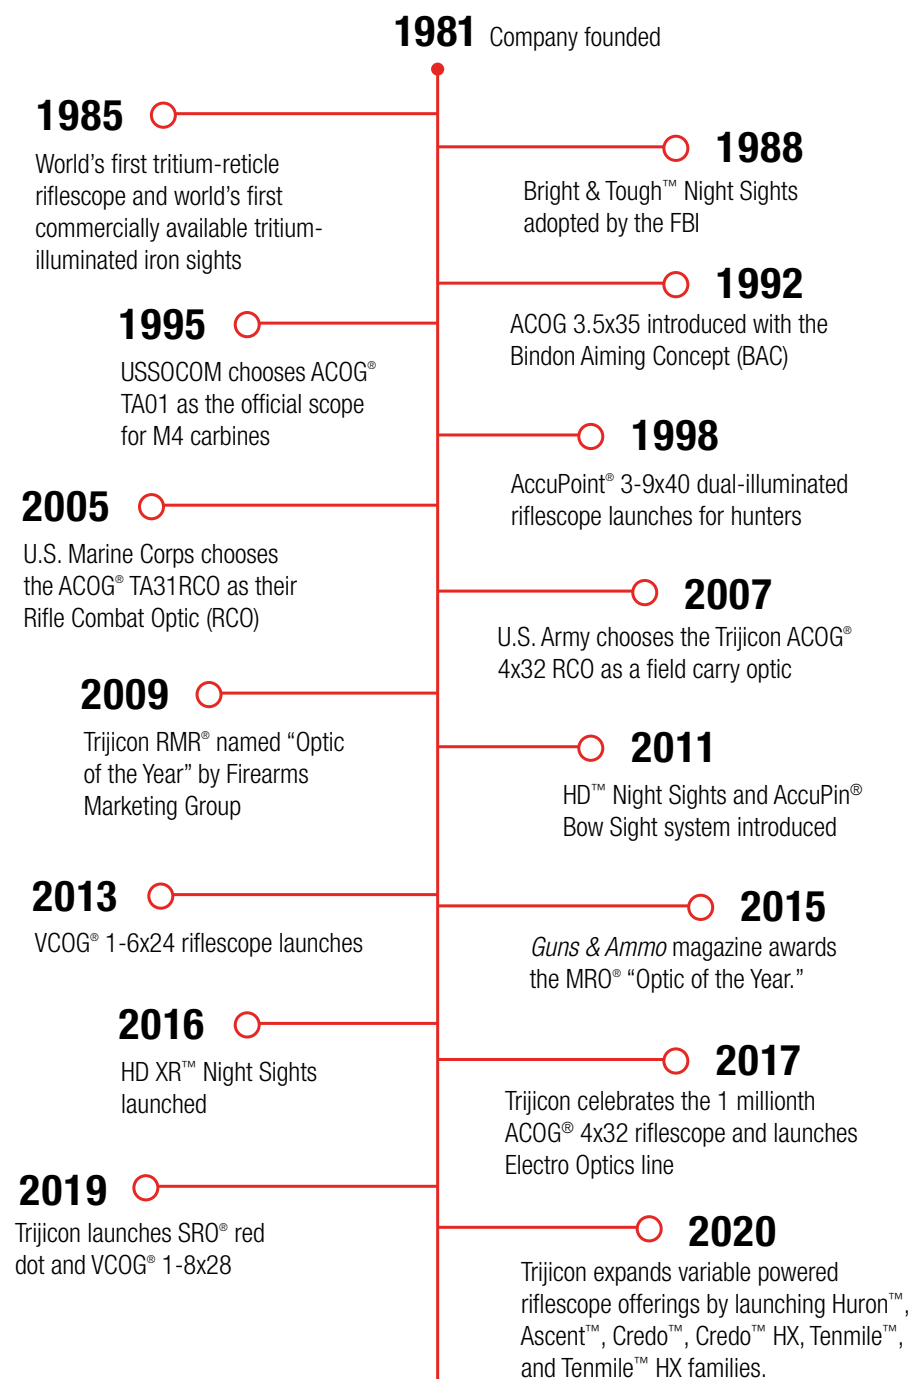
1981 Company founded

1985
World's first tritium-reticle riflescope and world's first commercially available tritium-illuminated iron sights

1988
Bright & Tough™ Night Sights adopted by the FBI

1992
ACOG 3.5x35 introduced with the Bindon Aiming Concept (BAC)

1995
USSOCOM chooses ACOG® TA01 as the official scope for M4 carbines

1998
AccuPoint® 3-9x40 dual-illuminated riflescope launches for hunters

2005
U.S. Marine Corps chooses the ACOG® TA31RCO as their Rifle Combat Optic (RCO)

2007
U.S. Army chooses the Trijicon ACOG® 4x32 RCO as a field carry optic

2009
Trijicon RMR® named "Optic of the Year" by Firearms Marketing Group

2011
HD™ Night Sights and AccuPin® Bow Sight system introduced

2013
VCOG® 1-6x24 riflescope launches

2015
Guns & Ammo magazine awards the MRO® "Optic of the Year."

2016
HD XR™ Night Sights launched

2017
Trijicon celebrates the 1 millionth ACOG® 4x32 riflescope and launches Electro Optics line

2019
Trijicon launches SRO® red dot and VCOG® 1-8x28

2020
Trijicon expands variable powered riflescope offerings by launching Huron™, Ascent™, Credo™, Credo™ HX, Tenmile™, and Tenmile™ HX families.